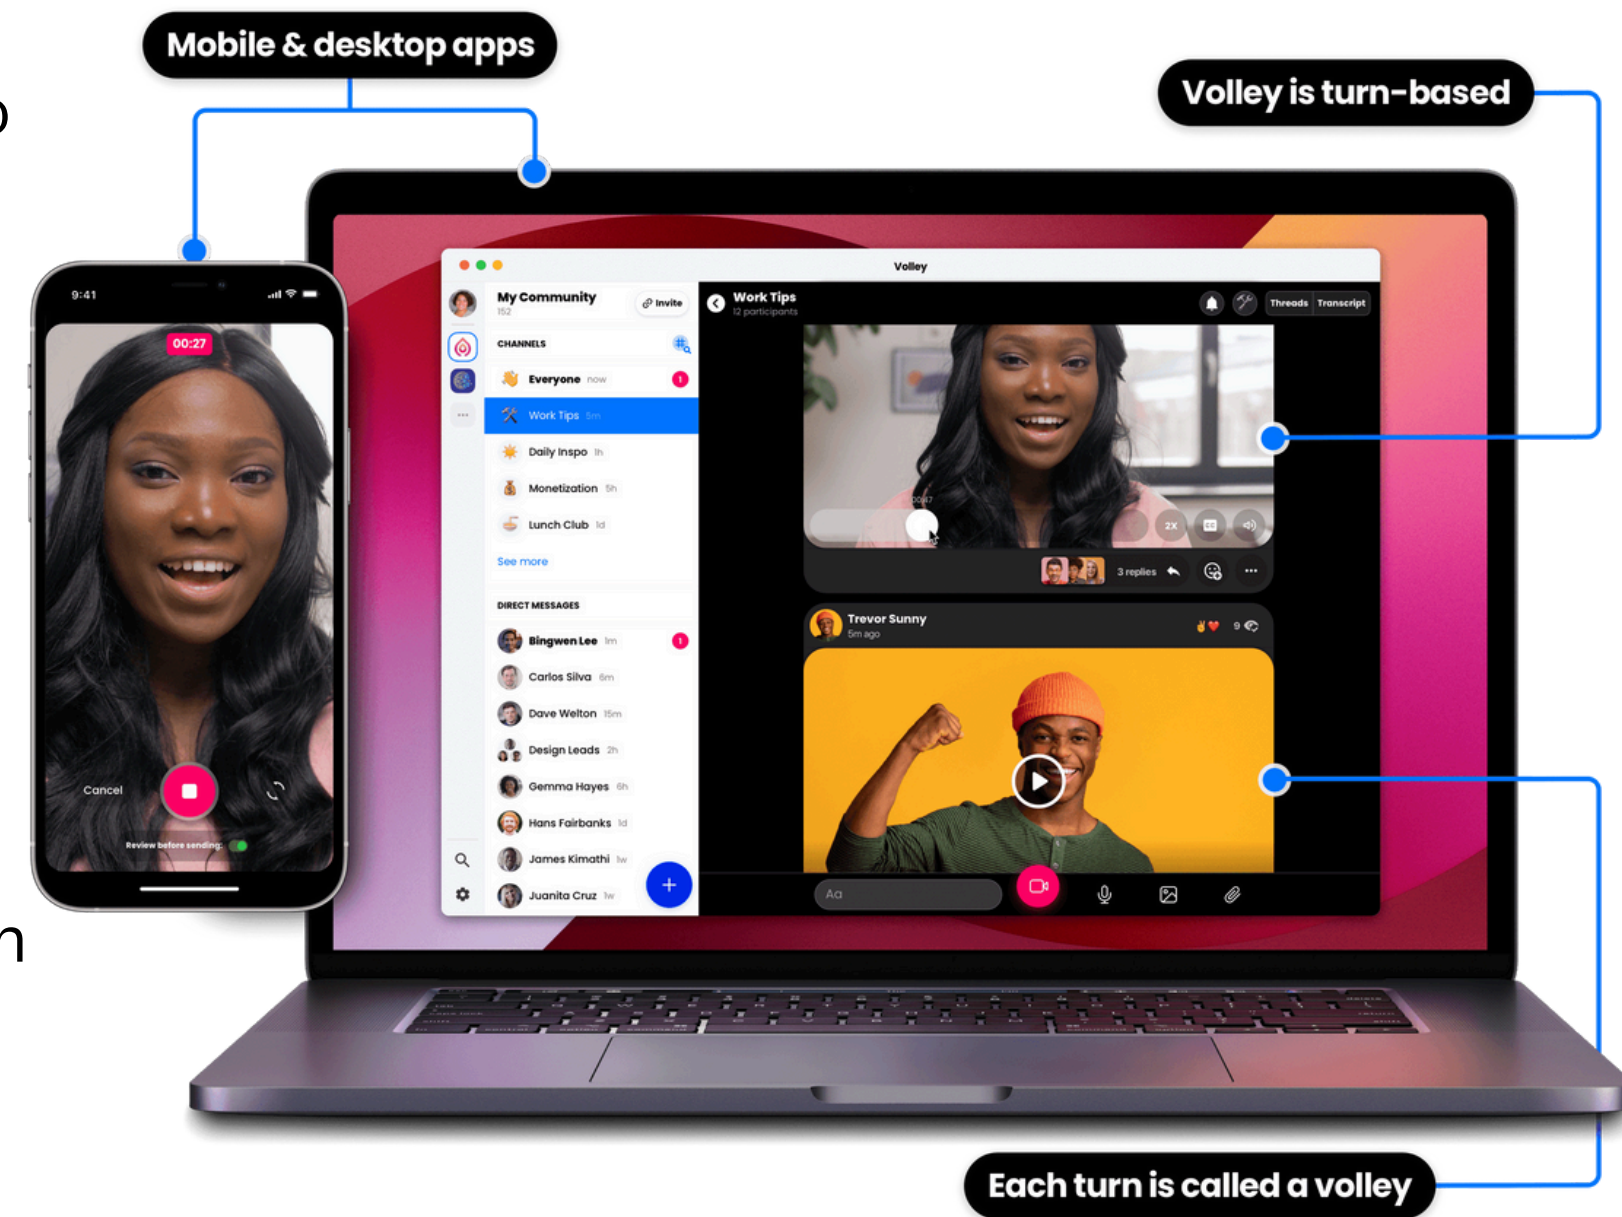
Mobile & desktop apps

Volley is turn-based

9:41

00:27

Cancel

Review before sending

Volley

My Community
152

Invite

CHANNELS

Everyone now

1

Work Tips 3m

Daily Inspo 1h

Monetization 5h

Lunch Club 1d

See more

DIRECT MESSAGES

Bingwen Lee 1m

1

Carlos Silva 6m

Dave Welton 15m

Design Leads 2h

Gemma Hayes 6h

Hans Fairbanks 1d

James Kimathi 1w

Juanita Cruz 1w

Work Tips
12 participants

Threads

Transcript

2X

3 replies

Trevor Sunny
5m ago

9

Aa

Each turn is called a volley